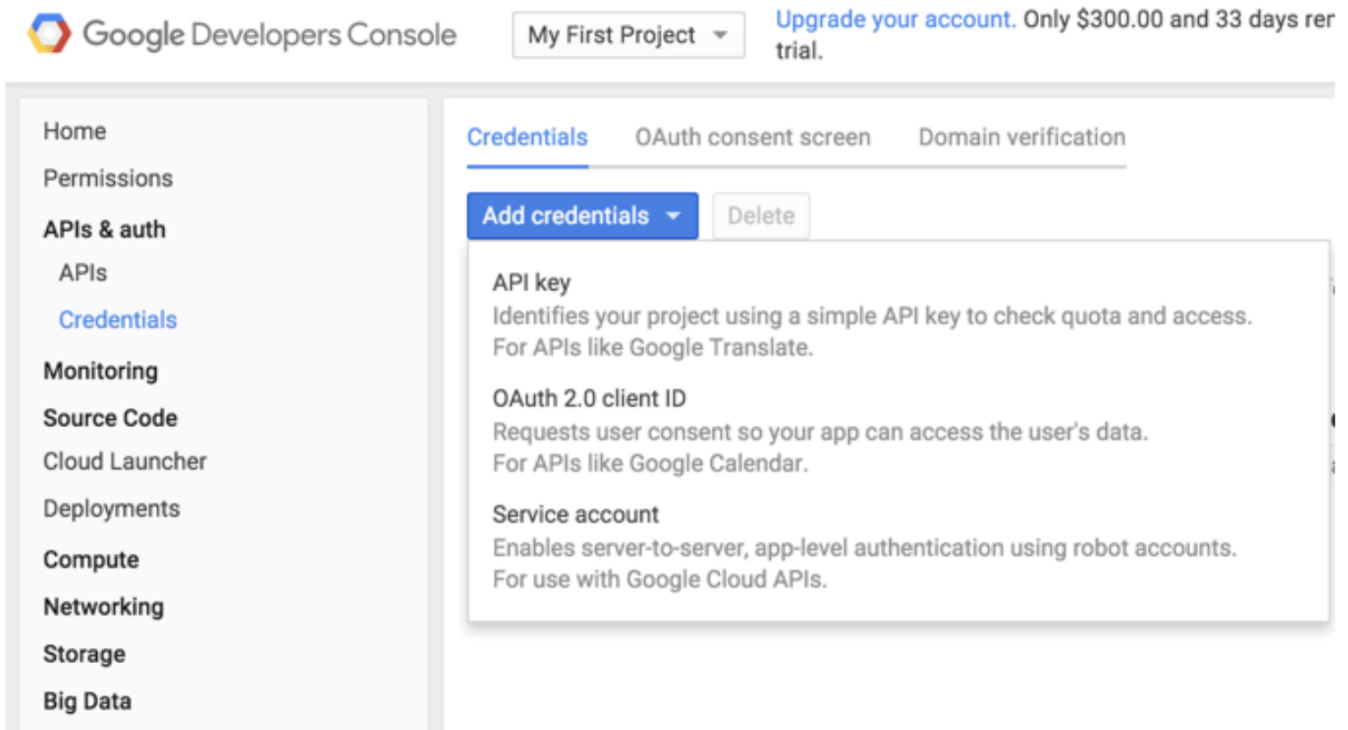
Google Developers Console

My First Project

Upgrade your account. Only $300.00 and 33 days rer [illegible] trial.

Home
Permissions
APIs & auth
APIs
Credentials
Monitoring
Source Code
Cloud Launcher
Deployments
Compute
Networking
Storage
Big Data

Credentials   OAuth consent screen   Domain verification

Add credentials   Delete

API key
Identifies your project using a simple API key to check quota and access.
For APIs like Google Translate.

OAuth 2.0 client ID
Requests user consent so your app can access the user's data.
For APIs like Google Calendar.

Service account
Enables server-to-server, app-level authentication using robot accounts.
For use with Google Cloud APIs.